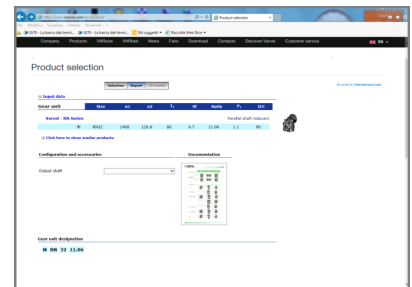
http://www.varvel.com/it/selection

Product selection

File Modifica Visualizza Preferiti Strumenti ?

SATE - La banca del tempo... SATE - La banca del tempo... Siti suggeriti Raccolta Web Slice

Company Products VARIsize VARIfeed News Fairs Download Contacts Discover Varvel Customer service

EN

Product selection

Selection Report

Powered by Tektonikalab.com

Input data

| Gear unit | Size | n1 | n2 | $T_2$ | M | Ratio | $F_s$ | IEC |
|---|---|---|---|---|---|---|---|---|
| Varvel - RN Series | | | | | | | Parallel shaft reducers | |
| ◉ | RN33 | 1400 | 126.8 | 86 | 0.7 | 11.00 | 1.1 | 80 |

Click here to show similar products.

Configuration and accessories

Output shaft

Documentation

Gear unit designation

M RN 33 11.00